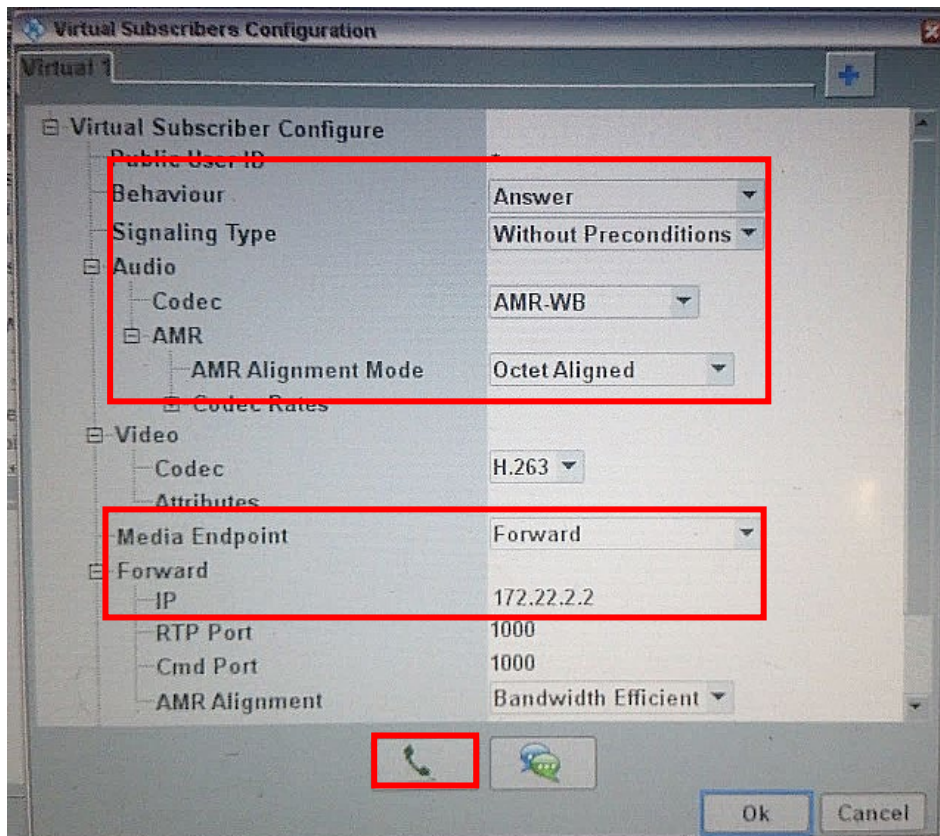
Virtual Subscribers Configuration

Virtual 1

+

⊟ Virtual Subscriber Configure
Public User ID *
Behaviour Answer
Signaling Type Without Preconditions
⊟ Audio
Codec AMR-WB
⊟ AMR
AMR Alignment Mode Octet Aligned
⊞ Codec Rates
⊟ Video
Codec H.263
Attributes
Media Endpoint Forward
⊟ Forward
IP 172.22.2.2
RTP Port 1000
Cmd Port 1000
AMR Alignment Bandwidth Efficient

Ok Cancel